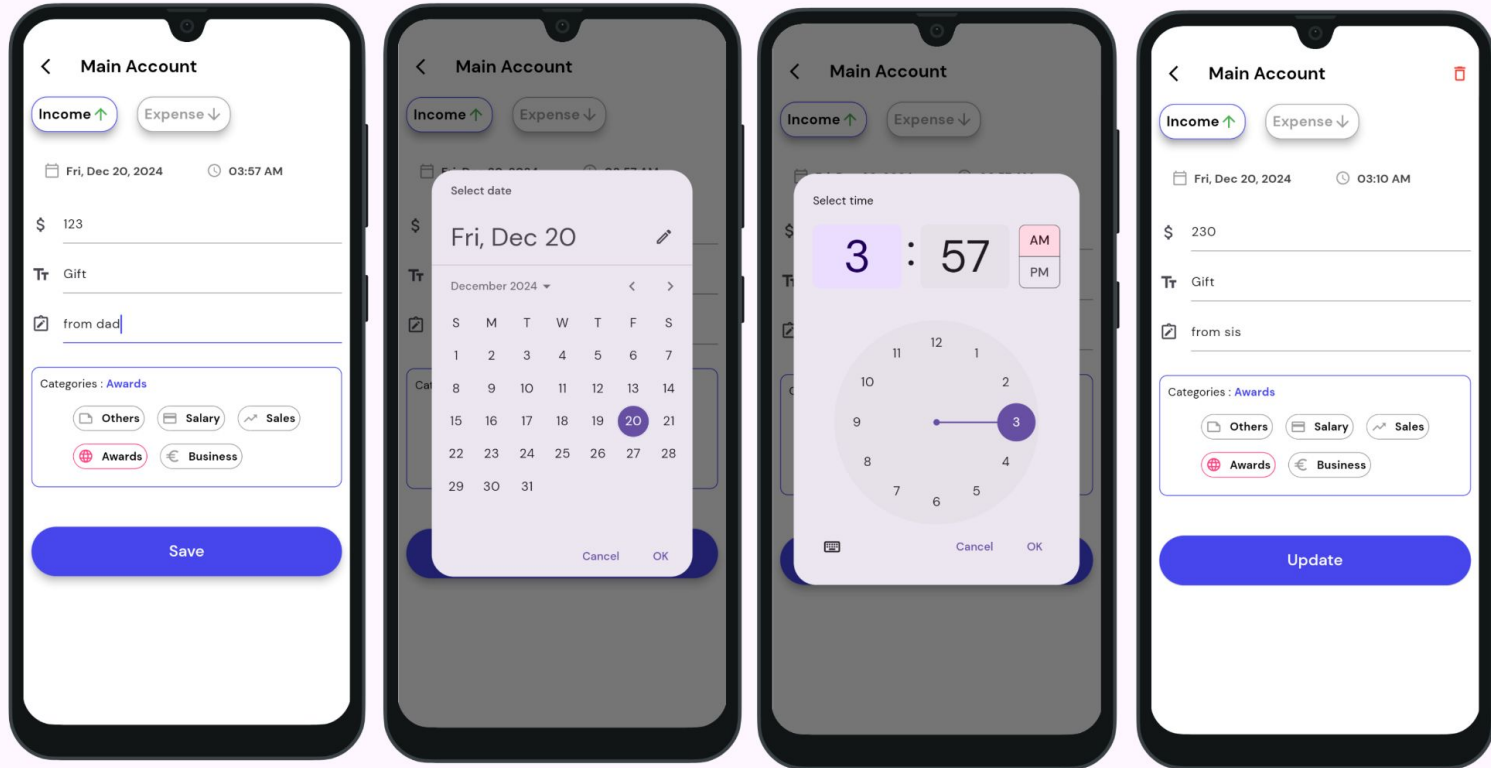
Main Account

Income ↑ Expense ↓

Fri, Dec 20, 2024 03:57 AM

$ 123

Gift

from dad

Categories : Awards

Others Salary Sales

Awards Business

Save

Main Account

Income ↑ Expense ↓

Select date

Fri, Dec 20

December 2024

| S | M | T | W | T | F | S |
|---|---|---|---|---|---|---|
| 1 | 2 | 3 | 4 | 5 | 6 | 7 |
| 8 | 9 | 10 | 11 | 12 | 13 | 14 |
| 15 | 16 | 17 | 18 | 19 | 20 | 21 |
| 22 | 23 | 24 | 25 | 26 | 27 | 28 |
| 29 | 30 | 31 | | | | |

Cancel OK

Main Account

Income ↑ Expense ↓

Select time

3 : 57 AM PM

12 1 2 3 4 5 6 7 8 9 10 11

Cancel OK

Main Account

Income ↑ Expense ↓

Fri, Dec 20, 2024 03:10 AM

$ 230

Gift

from sis

Categories : Awards

Others Salary Sales

Awards Business

Update